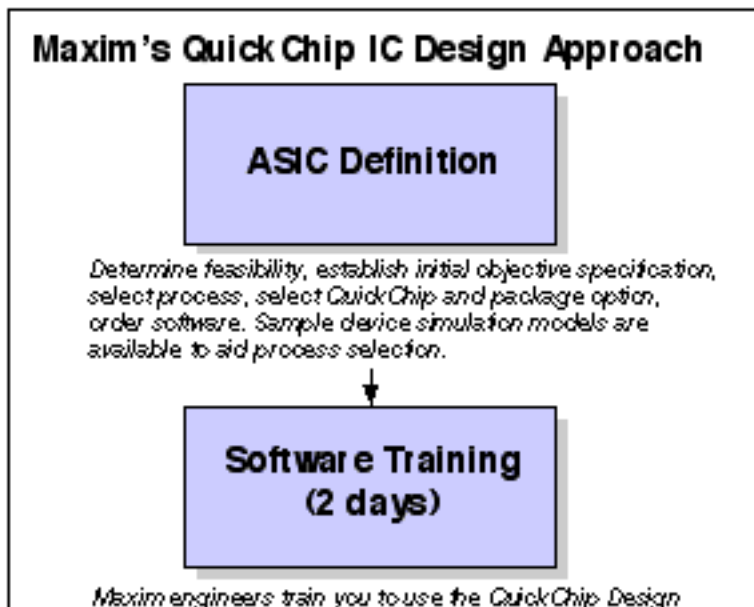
Maxim's Quick Chip IC Design Approach

ASIC Definition

Determine feasibility, establish initial objective specification, select process, select QuickChip and package option, order software. Sample device simulation models are available to aid process selection.

Software Training (2 days)

Maxim engineers train you to use the QuickChip Design